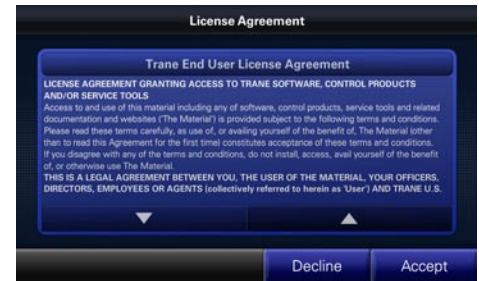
License Agreement

Trane End User License Agreement

LICENSE AGREEMENT GRANTING ACCESS TO TRANE SOFTWARE, CONTROL PRODUCTS AND/OR SERVICE TOOLS

Access to and use of this material including any of software, control products, service tools and related documentation and websites ('The Material') is provided subject to the following terms and conditions. Please read these terms carefully, as use of, or availing yourself of the benefit of, The Material (other than to read this Agreement for the first time) constitutes acceptance of these terms and conditions. If you disagree with any of the terms and conditions, do not install, access, avail yourself of the benefit of, or otherwise use The Material.

THIS IS A LEGAL AGREEMENT BETWEEN YOU, THE USER OF THE MATERIAL, YOUR OFFICERS, DIRECTORS, EMPLOYEES OR AGENTS (collectively referred to herein as 'User') AND TRANE U.S.

Decline

Accept